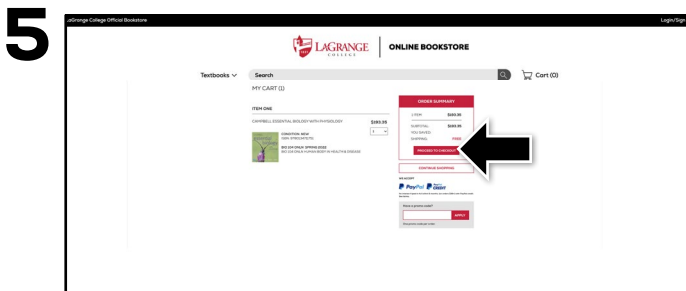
5

LaGrange College Official Bookstore

Login/Sign

LAGRANGE COLLEGE | ONLINE BOOKSTORE

Textbooks

Search

Cart (0)

MY CART (1)

ITEM ONE

CAMPBELL ESSENTIAL BIOLOGY WITH PHYSIOLOGY

$193.35

CONDITION: NEW

ISBN: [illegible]

BIO 104 ONLN SPRING 2022

BIO 104 ONLN HUMAN BODY IN HEALTH & DISEASE

ORDER SUMMARY

1 ITEM $193.35

SUBTOTAL $193.35

YOU SAVED

SHIPPING FREE

PROCEED TO CHECKOUT

CONTINUE SHOPPING

WE ACCEPT

PayPal CREDIT

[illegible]

Have a promo code?

APPLY

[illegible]